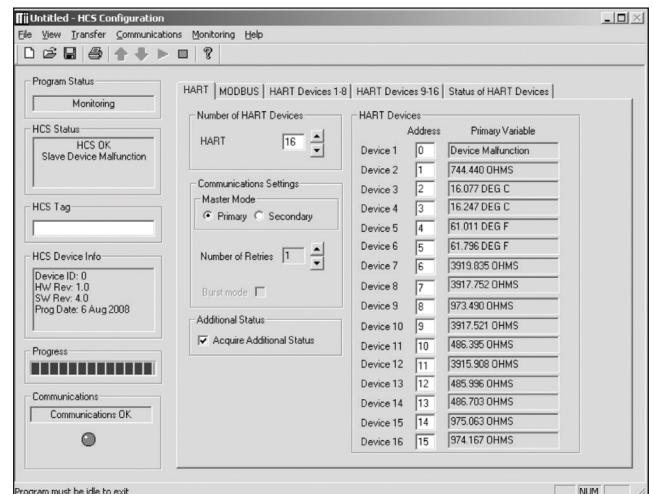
Untitled - HCS Configuration

File View Transfer Communications Monitoring Help

Program Status
Monitoring

HCS Status
HCS OK
Slave Device Malfunction

HCS Tag

HCS Device Info
Device ID: 0
HW Rev: 1.0
SW Rev: 4.0
Prog Date: 6 Aug 2008

Progress

Communications
Communications OK

HART | MODBUS | HART Devices 1-8 | HART Devices 9-16 | Status of HART Devices

Number of HART Devices
HART 16

Communications Settings
Master Mode
Primary Secondary

Number of Retries 1

Burst mode

Additional Status
Acquire Additional Status

HART Devices

| | Address | Primary Variable |
|---|---|---|
| Device 1 | 0 | Device Malfunction |
| Device 2 | 1 | 744.440 OHMS |
| Device 3 | 2 | 16.077 DEG C |
| Device 4 | 3 | 16.247 DEG C |
| Device 5 | 4 | 61.011 DEG F |
| Device 6 | 5 | 61.796 DEG F |
| Device 7 | 6 | 3919.835 OHMS |
| Device 8 | 7 | 3917.752 OHMS |
| Device 9 | 8 | 973.490 OHMS |
| Device 10 | 9 | 3917.521 OHMS |
| Device 11 | 10 | 486.395 OHMS |
| Device 12 | 11 | 3915.908 OHMS |
| Device 13 | 12 | 485.996 OHMS |
| Device 14 | 13 | 486.703 OHMS |
| Device 15 | 14 | 975.063 OHMS |
| Device 16 | 15 | 974.167 OHMS |

Program must be idle to exit

NUM